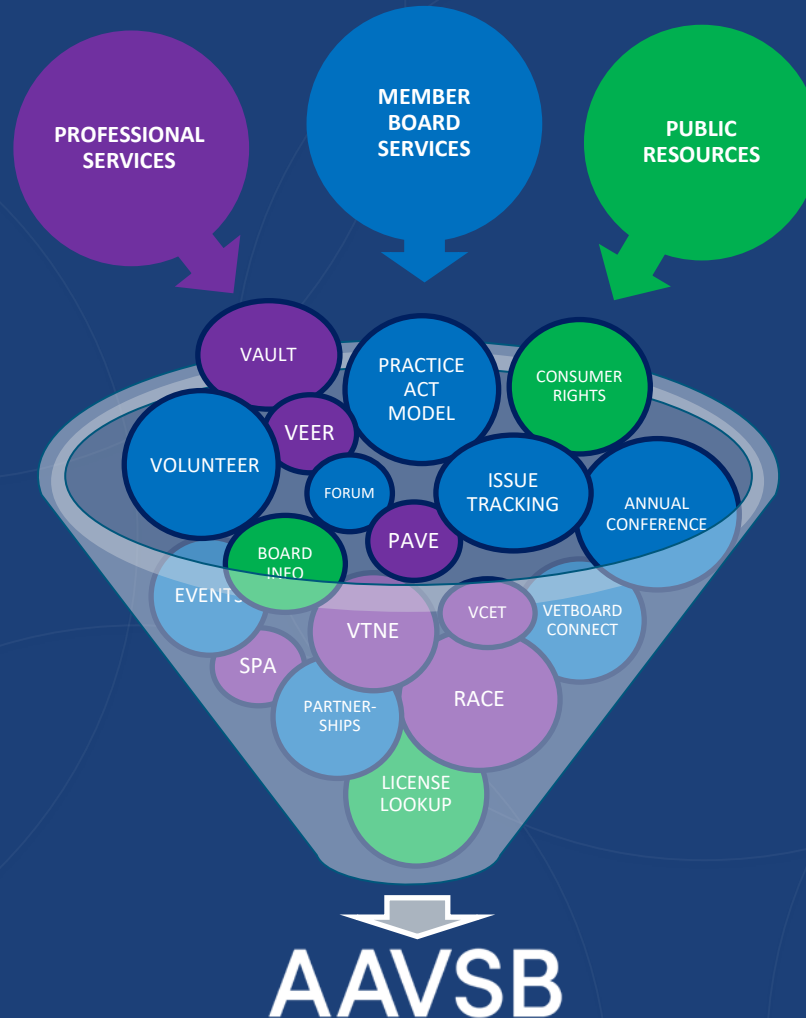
PROFESSIONAL SERVICES

MEMBER BOARD SERVICES

PUBLIC RESOURCES

VAULT

PRACTICE ACT MODEL

CONSUMER RIGHTS

VEER

VOLUNTEER

FORUM

ISSUE TRACKING

ANNUAL CONFERENCE

BOARD INFO

PAVE

EVENTS

VCET

VETBOARD CONNECT

VTNE

SPA

PARTNER-SHIPS

RACE

LICENSE LOOKUP

AAVSB